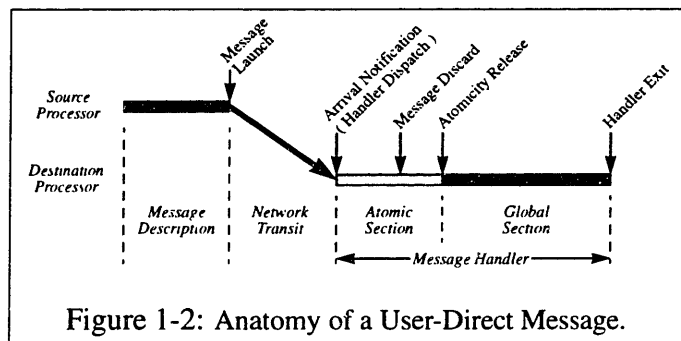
Message Launch

Arrival Notification (Handler Dispatch)

Message Discard

Atomicity Release

Handler Exit

Source Processor

Destination Processor

Message Description

Network Transit

Atomic Section

Global Section

Message Handler

Figure 1-2: Anatomy of a User-Direct Message.